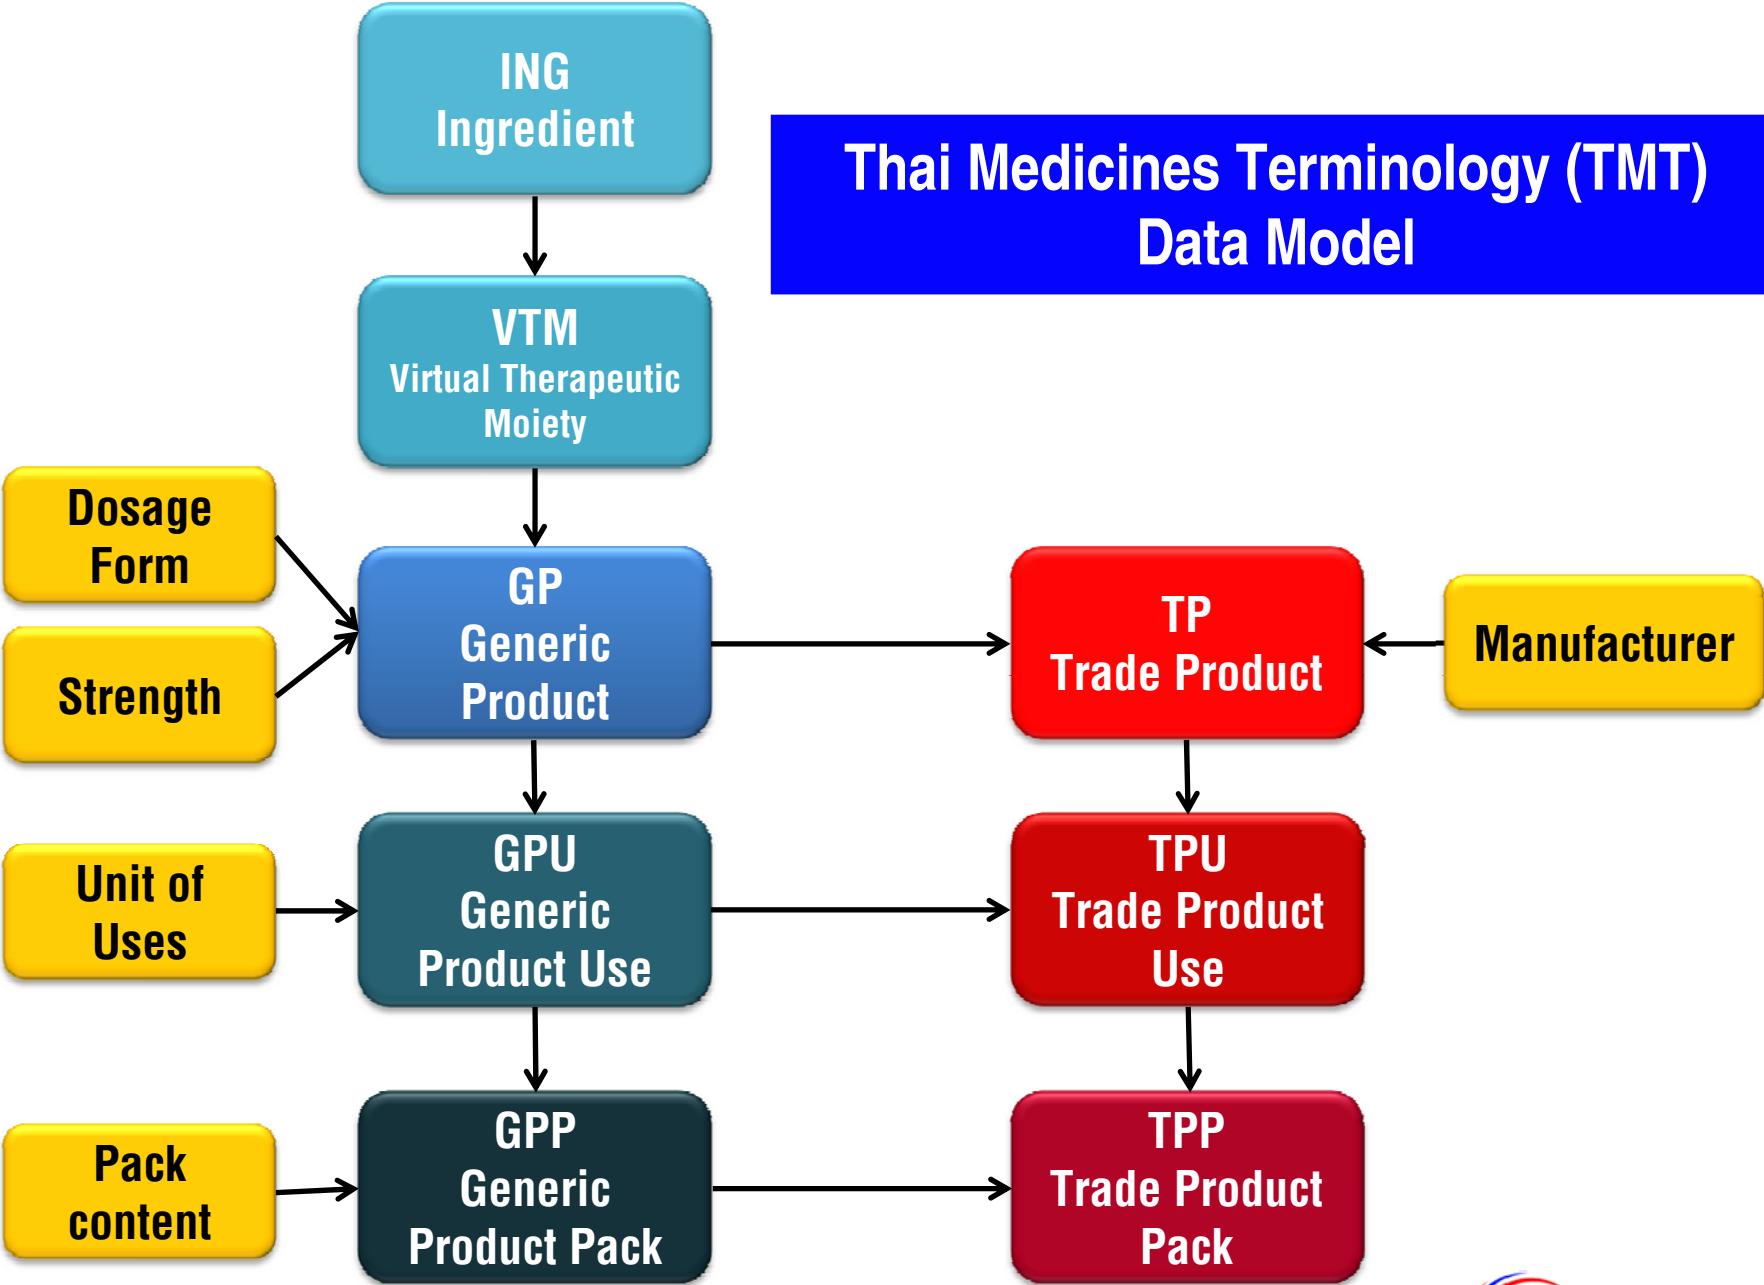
ING
Ingredient

Thai Medicines Terminology (TMT)
Data Model

VTM
Virtual Therapeutic Moiety

Dosage Form

Strength

GP
Generic Product

TP
Trade Product

Manufacturer

Unit of Uses

GPU
Generic Product Use

TPU
Trade Product Use

Pack content

GPP
Generic Product Pack

TPP
Trade Product Pack